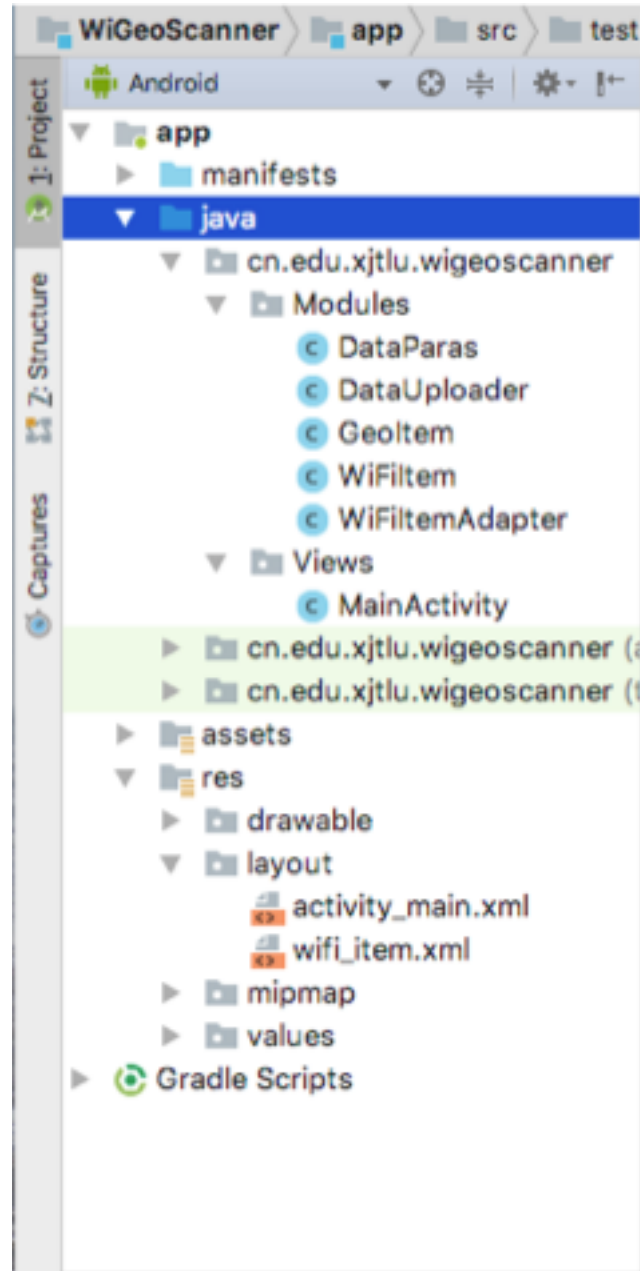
WiGeoScanner app src test

1: Project
Z: Structure
Captures

Android

app
manifests
java
cn.edu.xjtlu.wigeoscanner
Modules
C DataParas
C DataUploader
C GeoItem
C WiFiItem
C WiFiItemAdapter
Views
C MainActivity
cn.edu.xjtlu.wigeoscanner (a
cn.edu.xjtlu.wigeoscanner (t
assets
res
drawable
layout
activity_main.xml
wifi_item.xml
mipmap
values
Gradle Scripts